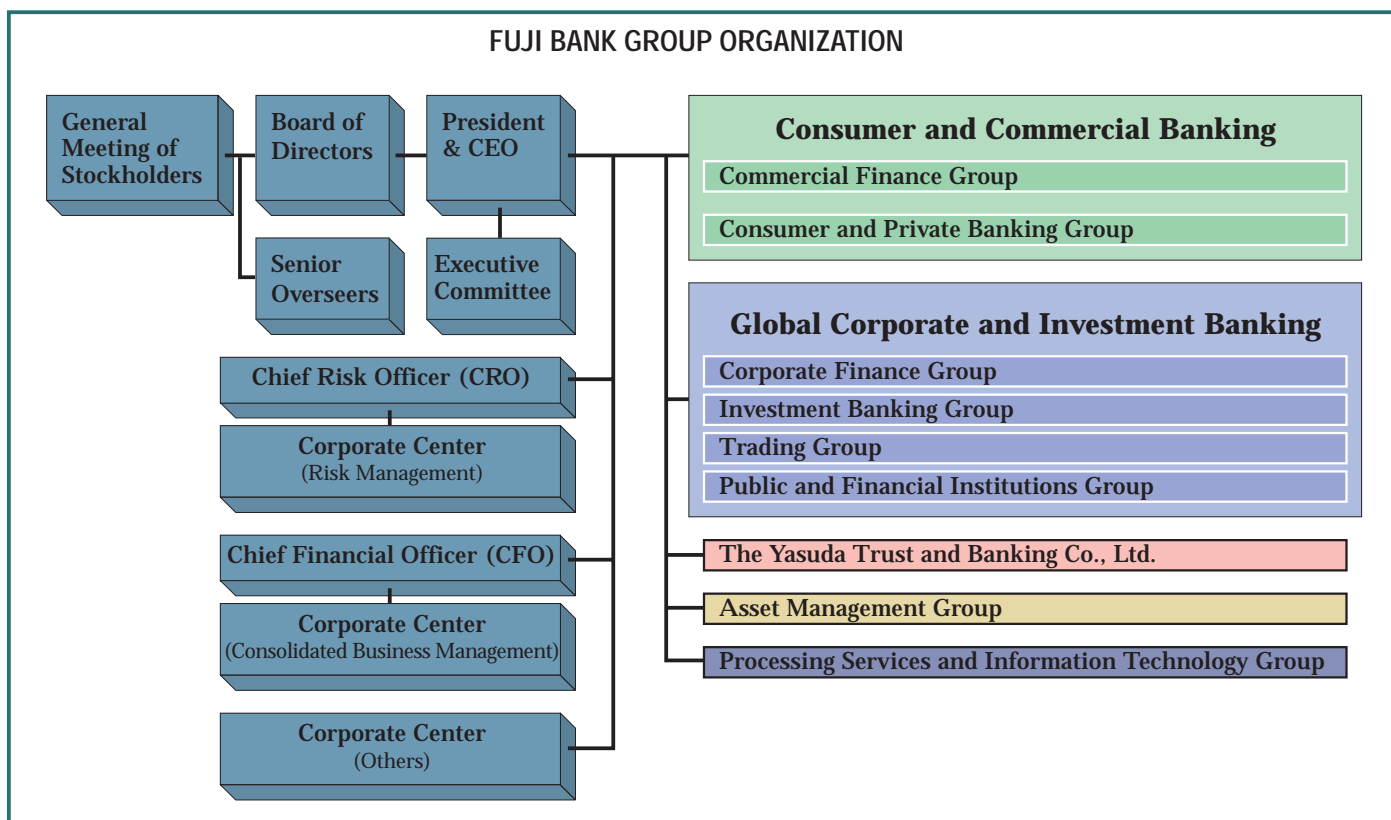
FUJI BANK GROUP ORGANIZATION

General Meeting of Stockholders

Board of Directors

President & CEO

Senior Overseers

Executive Committee

Chief Risk Officer (CRO)

Corporate Center
(Risk Management)

Chief Financial Officer (CFO)

Corporate Center
(Consolidated Business Management)

Corporate Center
(Others)

Consumer and Commercial Banking

Commercial Finance Group

Consumer and Private Banking Group

Global Corporate and Investment Banking

Corporate Finance Group

Investment Banking Group

Trading Group

Public and Financial Institutions Group

The Yasuda Trust and Banking Co., Ltd.

Asset Management Group

Processing Services and Information Technology Group